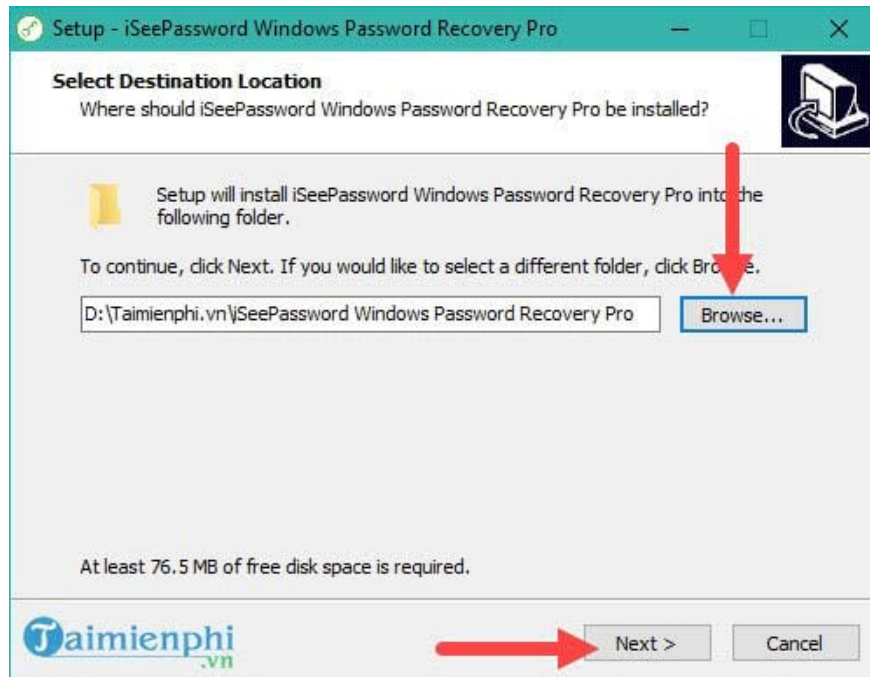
Setup - iSeePassword Windows Password Recovery Pro

Select Destination Location
Where should iSeePassword Windows Password Recovery Pro be installed?

Setup will install iSeePassword Windows Password Recovery Pro into the following folder.

To continue, click Next. If you would like to select a different folder, click Browse.

D:\Taimienphi.vn\iSeePassword Windows Password Recovery Pro

Browse...

At least 76.5 MB of free disk space is required.

Taimienphi .vn

Next >

Cancel